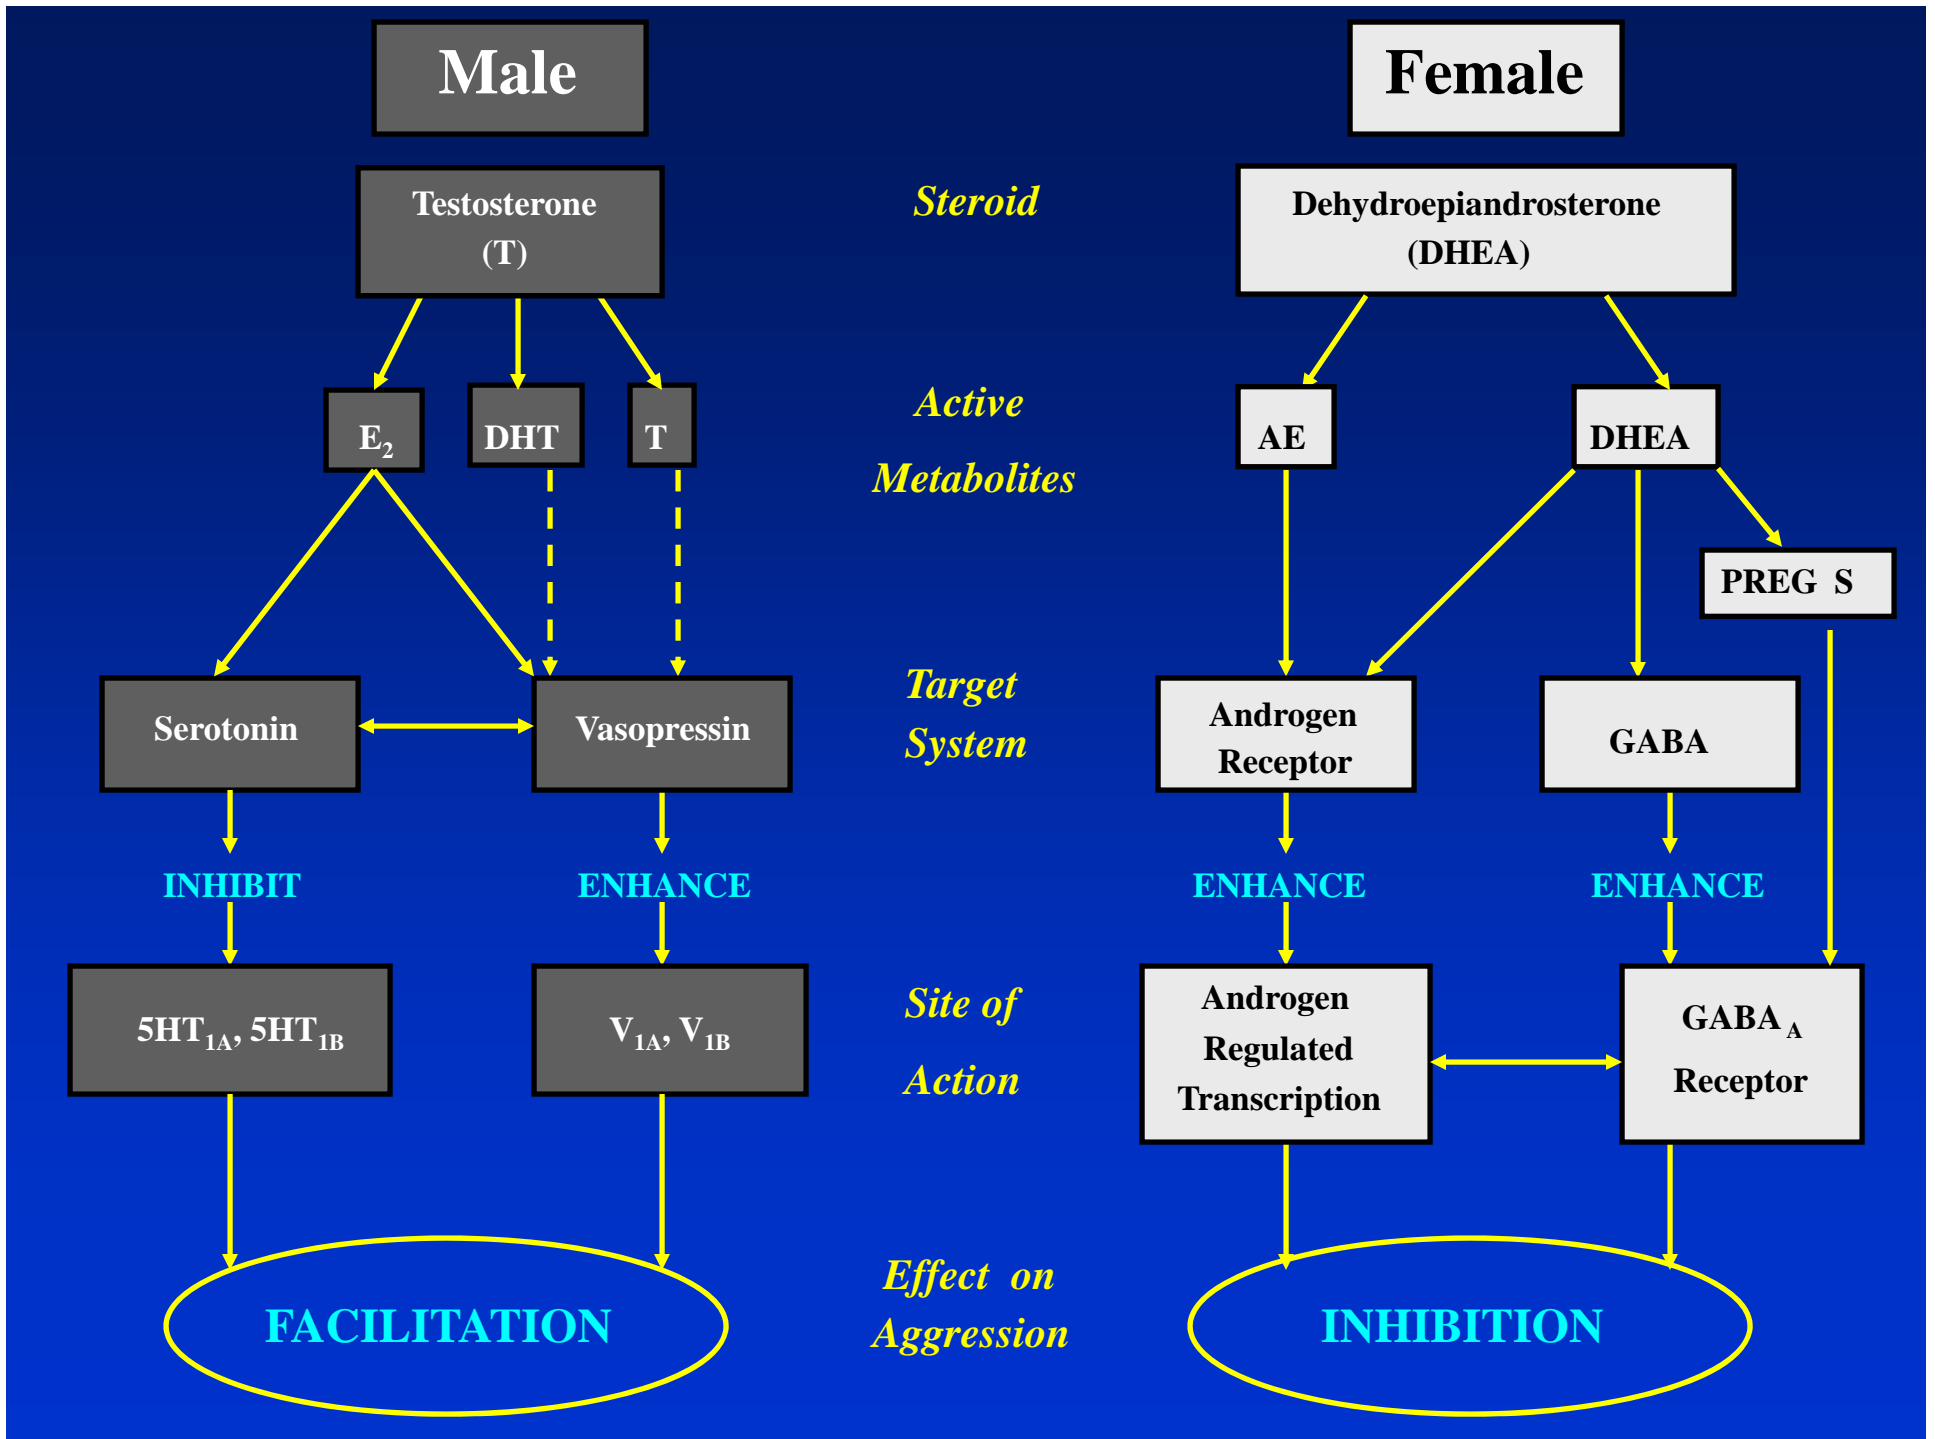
Male

Female

Testosterone (T)

Steroid

Dehydroepiandrosterone (DHEA)

$E_2$

DHT

T

Active Metabolites

AE

DHEA

PREG S

Serotonin

Vasopressin

Target System

Androgen Receptor

GABA

INHIBIT

ENHANCE

ENHANCE

ENHANCE

$5HT_{1A}$, $5HT_{1B}$

$V_{1A}$, $V_{1B}$

Site of Action

Androgen Regulated Transcription

$GABA_A$ Receptor

FACILITATION

Effect on Aggression

INHIBITION